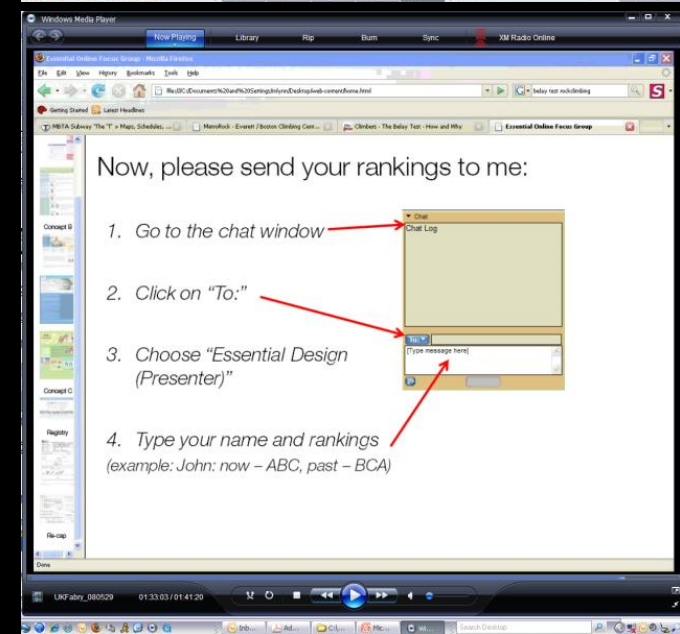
Windows Media Player

Now Playing Library Rip Burn Sync XM Radio Online

Essential Online Focus Group - Mozilla Firefox

File Edit View History Bookmarks Tools Help

file:///C:/Documents%20and%20Settings/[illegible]/Desktop/web-content/home.html

belay test rockclimbing

Getting Started Latest Headlines

MBTA Subway "The 'T'" » Maps, Schedules, ... MetroRock - Everett / Boston Climbing Cent... Climbers - The Belay Test - How and Why Essential Online Focus Group

Concept B

Concept C

Registry

Re-cap

Now, please send your rankings to me:

1. Go to the chat window

2. Click on "To:"

3. Choose "Essential Design (Presenter)"

4. Type your name and rankings
(example: John: now – ABC, past – BCA)

Chat

Chat Log

To:

[Type message here]

Done

UKFabry_080529 01:33:03 / 01:41:20

Inb... Ad... C:\... Mic... Wi...

Search Desktop